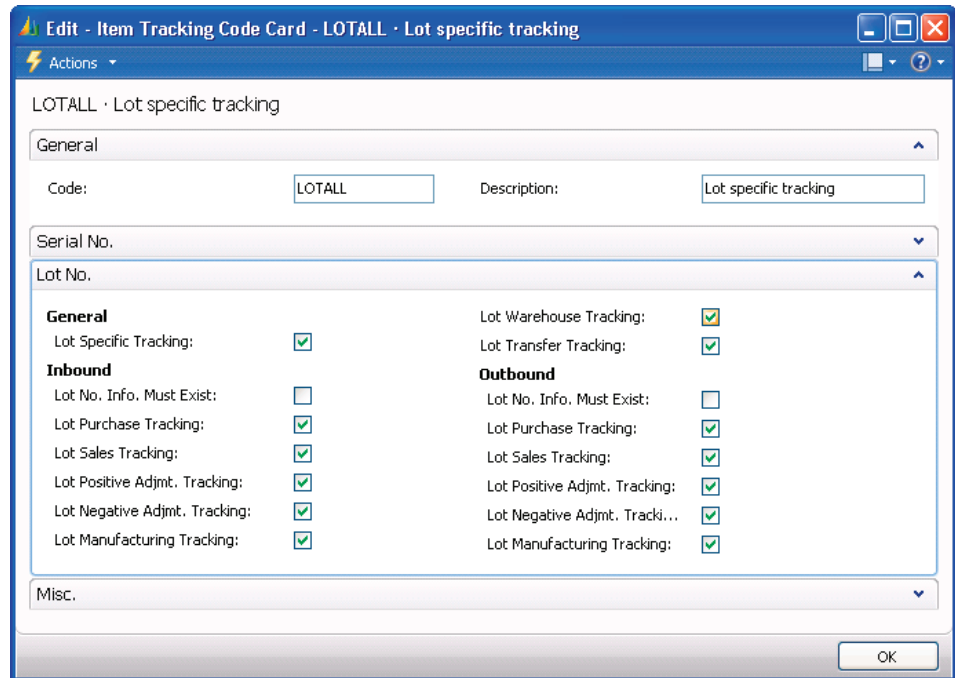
Edit - Item Tracking Code Card - LOTALL · Lot specific tracking

Actions

LOTALL · Lot specific tracking

General

Code: LOTALL

Description: Lot specific tracking

Serial No.

Lot No.

General

Lot Specific Tracking:

Inbound

Lot No. Info. Must Exist:

Lot Purchase Tracking:

Lot Sales Tracking:

Lot Positive Adjmt. Tracking:

Lot Negative Adjmt. Tracking:

Lot Manufacturing Tracking:

Lot Warehouse Tracking:

Lot Transfer Tracking:

Outbound

Lot No. Info. Must Exist:

Lot Purchase Tracking:

Lot Sales Tracking:

Lot Positive Adjmt. Tracking:

Lot Negative Adjmt. Tracki...

Lot Manufacturing Tracking:

Misc.

OK